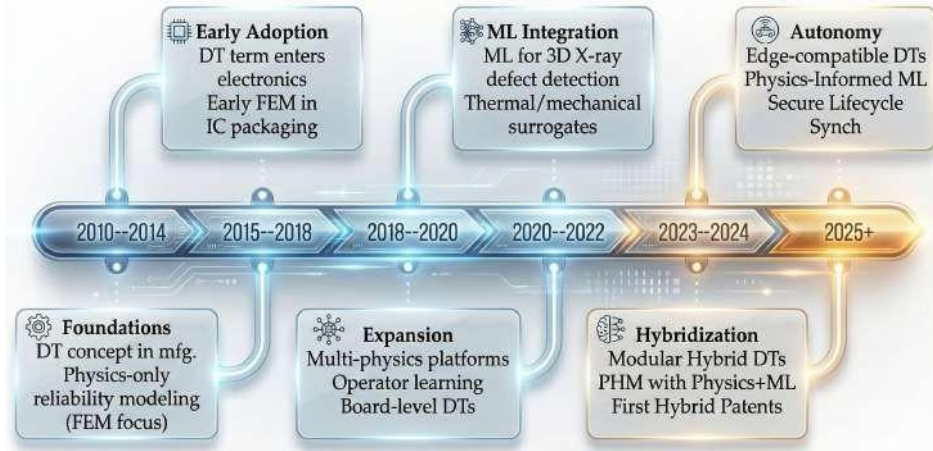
Early Adoption
DT term enters electronics
Early FEM in IC packaging

ML Integration
ML for 3D X-ray defect detection
Thermal/mechanical surrogates

Autonomy
Edge-compatible DTs
Physics-Informed ML
Secure Lifecycle Synch

2010--2014
2015--2018
2018--2020
2020--2022
2023--2024
2025+

Foundations
DT concept in mfg.
Physics-only reliability modeling (FEM focus)

Expansion
Multi-physics platforms
Operator learning
Board-level DTs

Hybridization
Modular Hybrid DTs
PHM with Physics+ML
First Hybrid Patents